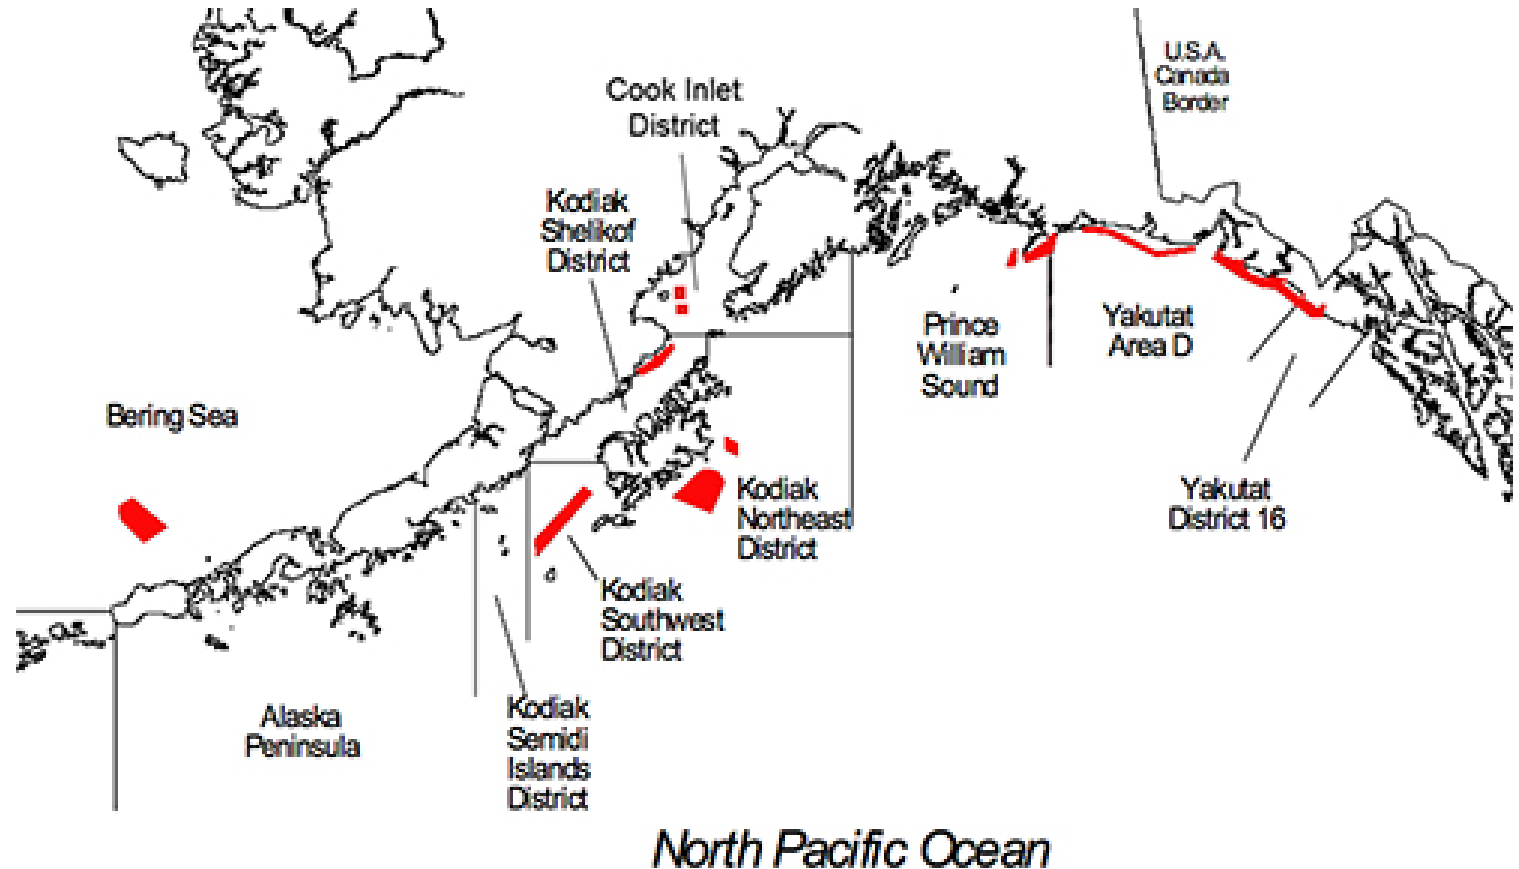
U.S.A. Canada Border

Cook Inlet District

Kodiak Shelikof District

Prince William Sound

Yakutat Area D

Bering Sea

Kodiak Northeast District

Yakutat District 16

Kodiak Southwest District

Alaska Peninsula

Kodiak Semidi Islands District

North Pacific Ocean